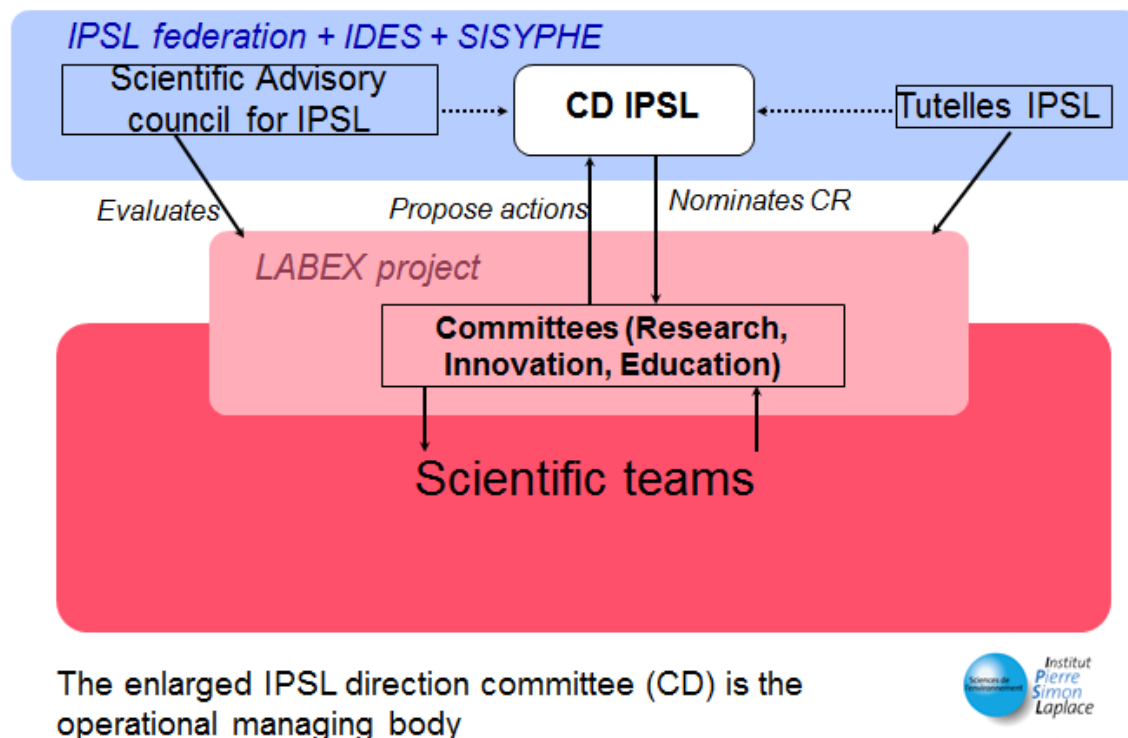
IPSL federation + IDES + SISYPHE

Scientific Advisory council for IPSL

CD IPSL

Tutelles IPSL

Evaluates

Propose actions

Nominates CR

LABEX project

Committees (Research, Innovation, Education)

Scientific teams

The enlarged IPSL direction committee (CD) is the operational managing body

Sciences de l'environnement

Institut Pierre Simon Laplace